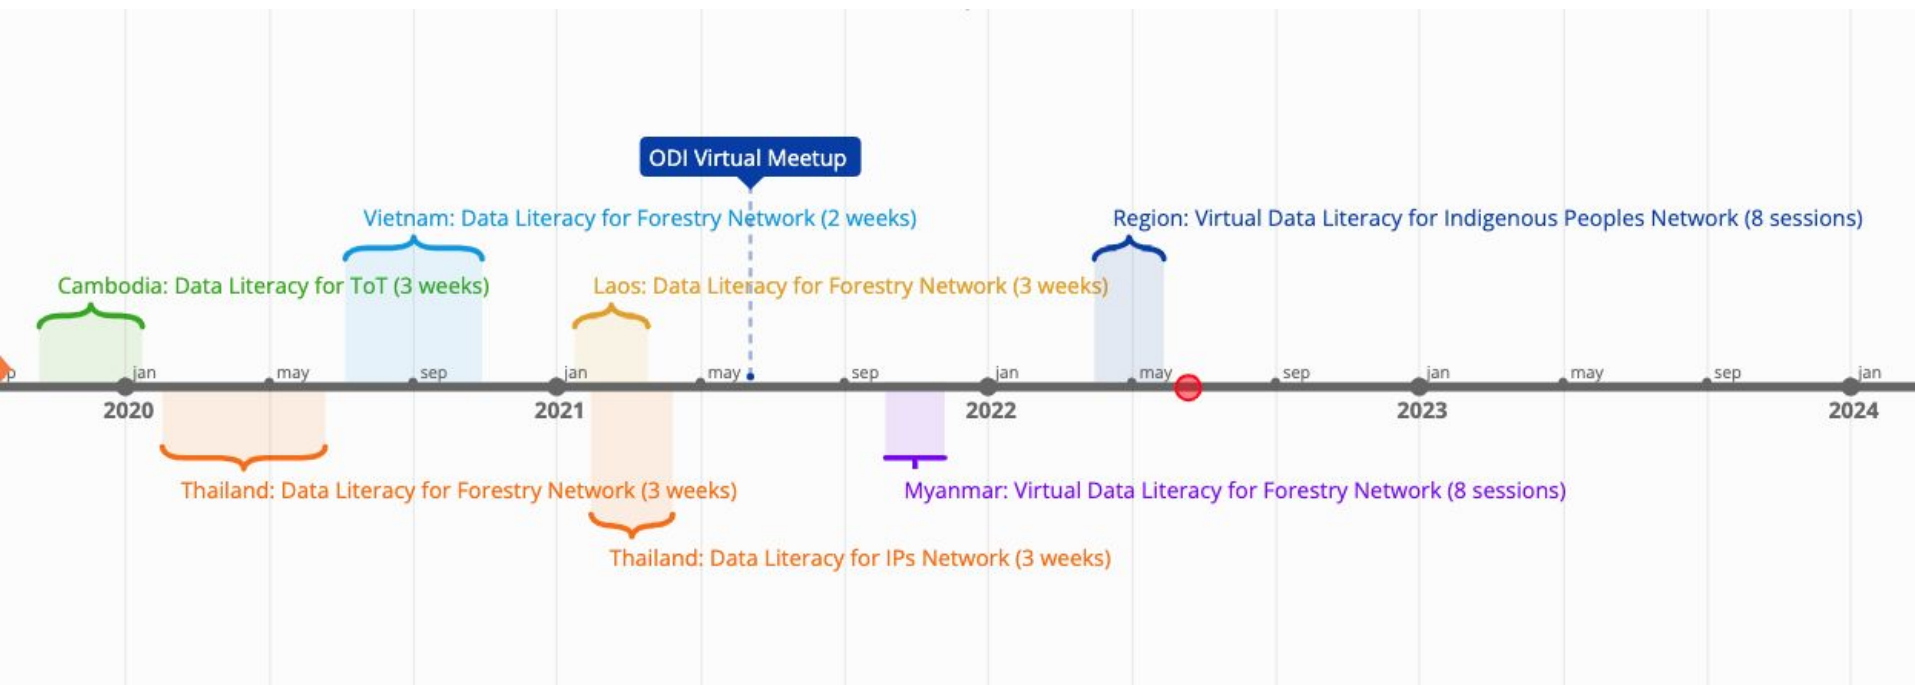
ODI Virtual Meetup

Vietnam: Data Literacy for Forestry Network (2 weeks)

Region: Virtual Data Literacy for Indigenous Peoples Network (8 sessions)

Cambodia: Data Literacy for ToT (3 weeks)

Laos: Data Literacy for Forestry Network (3 weeks)

p jan may sep jan may sep jan may sep jan may sep jan

2020 2021 2022 2023 2024

Thailand: Data Literacy for Forestry Network (3 weeks)

Myanmar: Virtual Data Literacy for Forestry Network (8 sessions)

Thailand: Data Literacy for IPs Network (3 weeks)